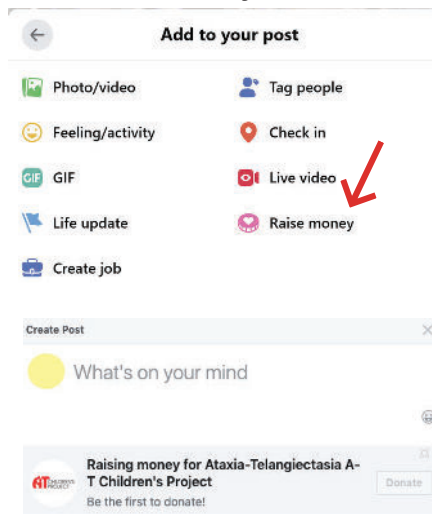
Add to your post

Photo/video
Tag people
Feeling/activity
Check in
GIF
GIF
Live video
Life update
Raise money
Create job

Create Post
What's on your mind

AT CHILDREN'S PROJECT
Raising money for Ataxia-Telangiectasia A-T Children's Project
Be the first to donate!
Donate